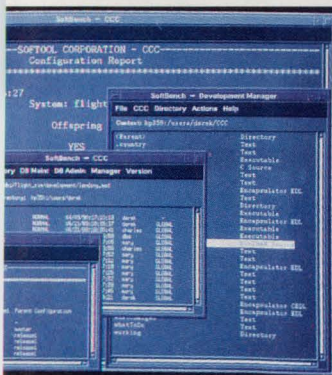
SoftBench - CCC

--SOFTOOL CORPORATION - CCC--
Configuration Report

:27

System: flight

Offspring

YES

SoftBench - Development Manager

File CCC Directory Actions Help

Context: hp259:/users/derek/CCC

(Parent) Directory
.cvsrty Text
Text
Executable
C Source
Text
Executable
Text
Encapsulator EDL
Text
Directory
Executable
Encapsulator EDL
Executable
Executable
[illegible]
Text
Text
Encapsulator EDL
Text
Text
Text
Text
Encapsulator CEDL
Encapsulator EDL
Text
Text
Directory

whatToDo
working

SoftBench - CCC

ory DB Maint DB Admin Manager Version

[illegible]/flight_sim/development/landing_mod

ectory: hp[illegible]:/users/derek

NORMAL derek GLOBAL
NORMAL derek GLOBAL
NORMAL charles GLOBAL
NORMAL dan GLOBAL
mary GLOBAL
mary GLOBAL
charles GLOBAL
mary GLOBAL
mary GLOBAL
mary GLOBAL
mary GLOBAL

Parent Configuration
master
released
released
released
released